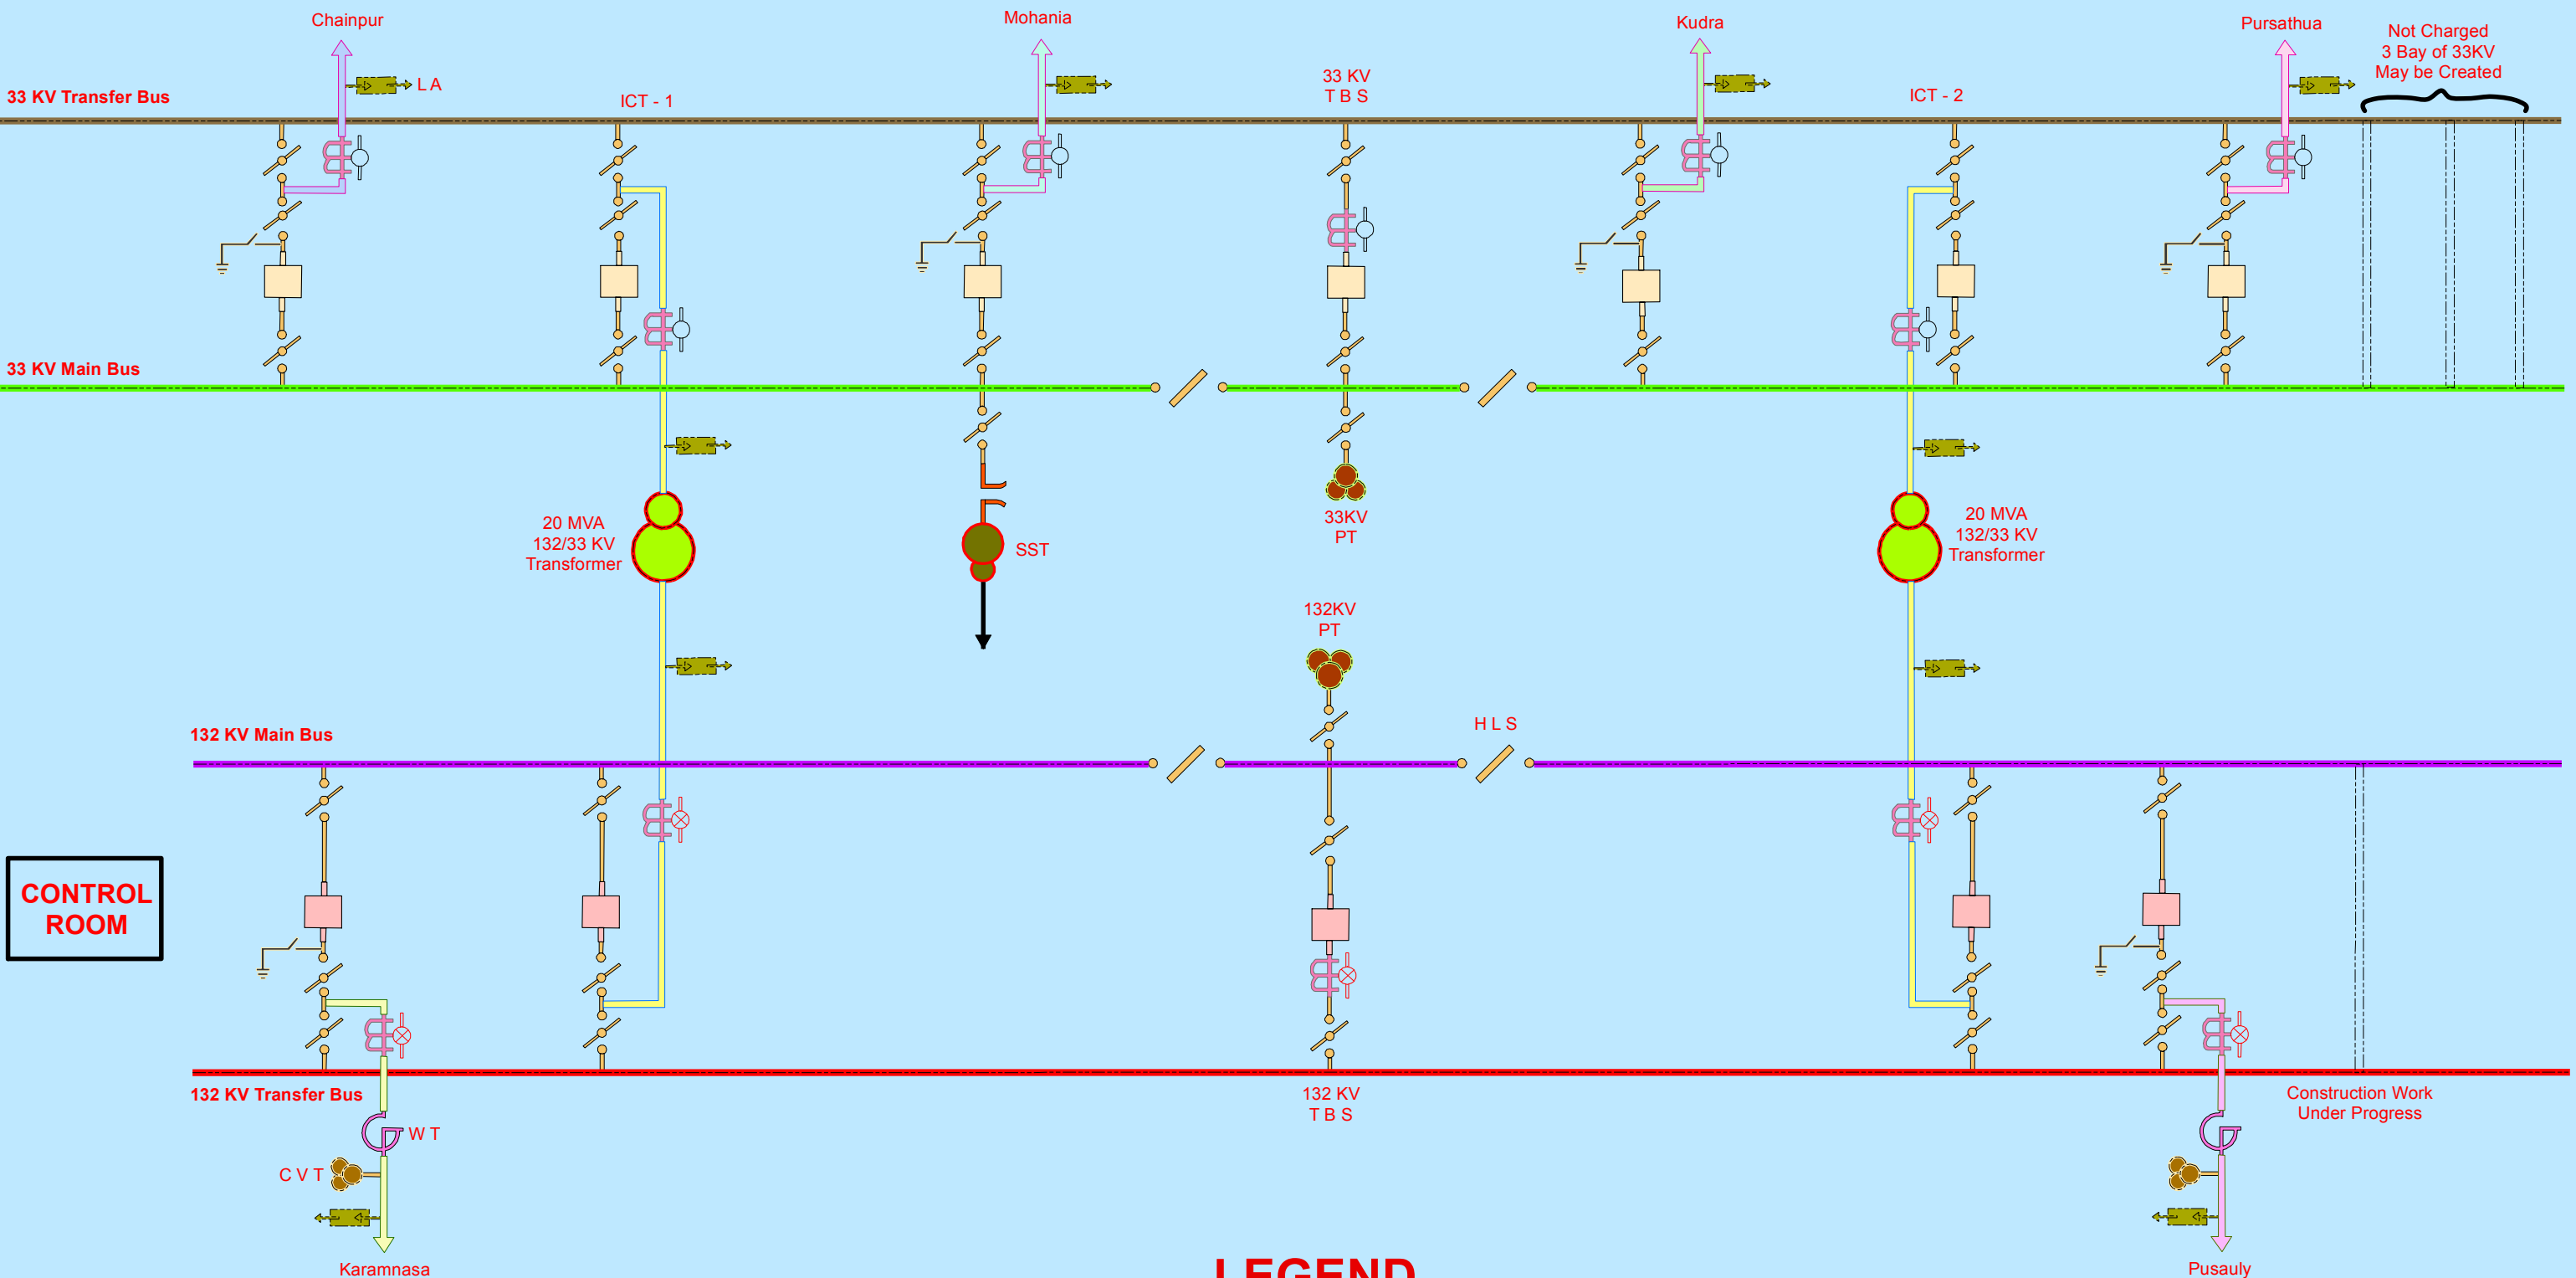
Chainpur

Mohania

Kudra

Pursathua

Not Charged
3 Bay of 33KV
May be Created

33 KV Transfer Bus

L A

ICT - 1

33 KV
T B S

ICT - 2

33 KV Main Bus

20 MVA
132/33 KV
Transformer

SST

33KV
PT

20 MVA
132/33 KV
Transformer

132KV
PT

132 KV Main Bus

H L S

CONTROL ROOM

132 KV Transfer Bus

W T

C V T

132 KV
T B S

Construction Work
Under Progress

Karamnasa

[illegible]

Pusauly